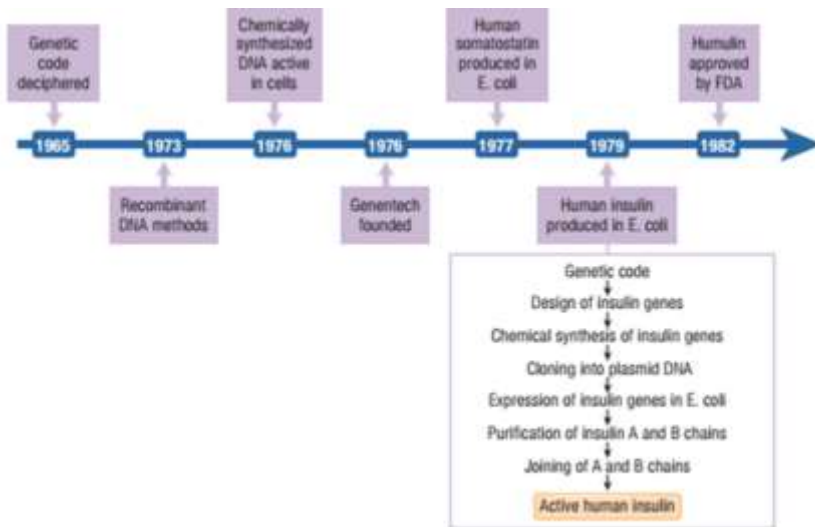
Genetic code deciphered

Chemically synthesized DNA active in cells

Human somatostatin produced in E. coli

Humulin approved by FDA

1965

1973

1976

1976

1977

1979

1982

Recombinant DNA methods

Genentech founded

Human insulin produced in E. coli

Genetic code

Design of insulin genes

Chemical synthesis of insulin genes

Cloning into plasmid DNA

Expression of insulin genes in E. coli

Purification of insulin A and B chains

Joining of A and B chains

Active human insulin